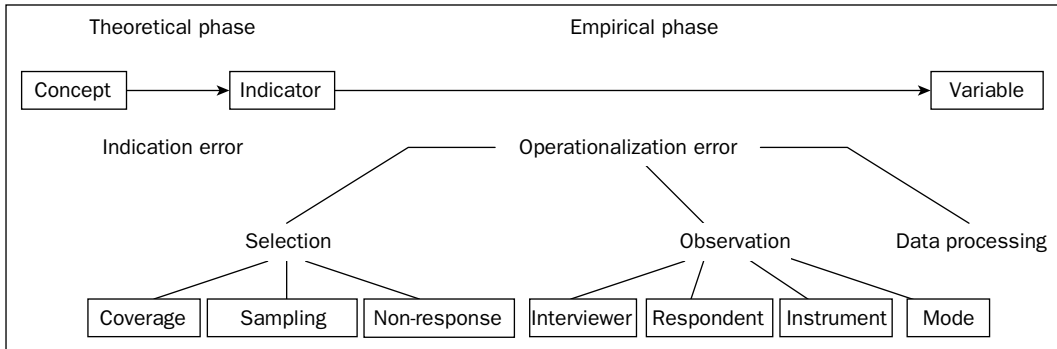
Theoretical phase

Empirical phase

Concept

Indicator

Variable

Indication error

Operationalization error

Selection

Observation

Data processing

Coverage

Sampling

Non-response

Interviewer

Respondent

Instrument

Mode